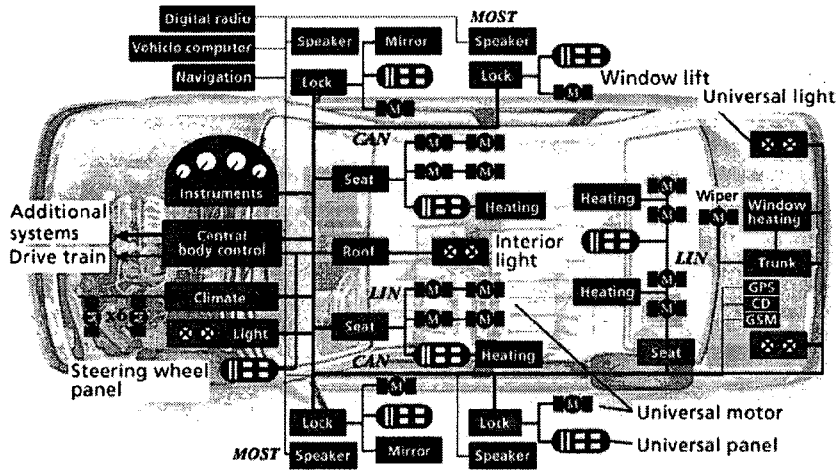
Digital radio
Vehicle computer
Navigation
Speaker
Mirror
MOST
Speaker
Lock
Lock
Window lift
Universal light
CAN
Instruments
Seat
Heating
Heating
Wiper
Window heating
Additional systems
Drive train
Central body control
Roof
Interior light
LIN
Trunk
LIN
Heating
Climate
GPS
CD
GSM
x6
Light
Seat
CAN
Heating
Seat
Steering wheel panel
Lock
Lock
Universal motor
Universal panel
MOST
Speaker
Mirror
Speaker